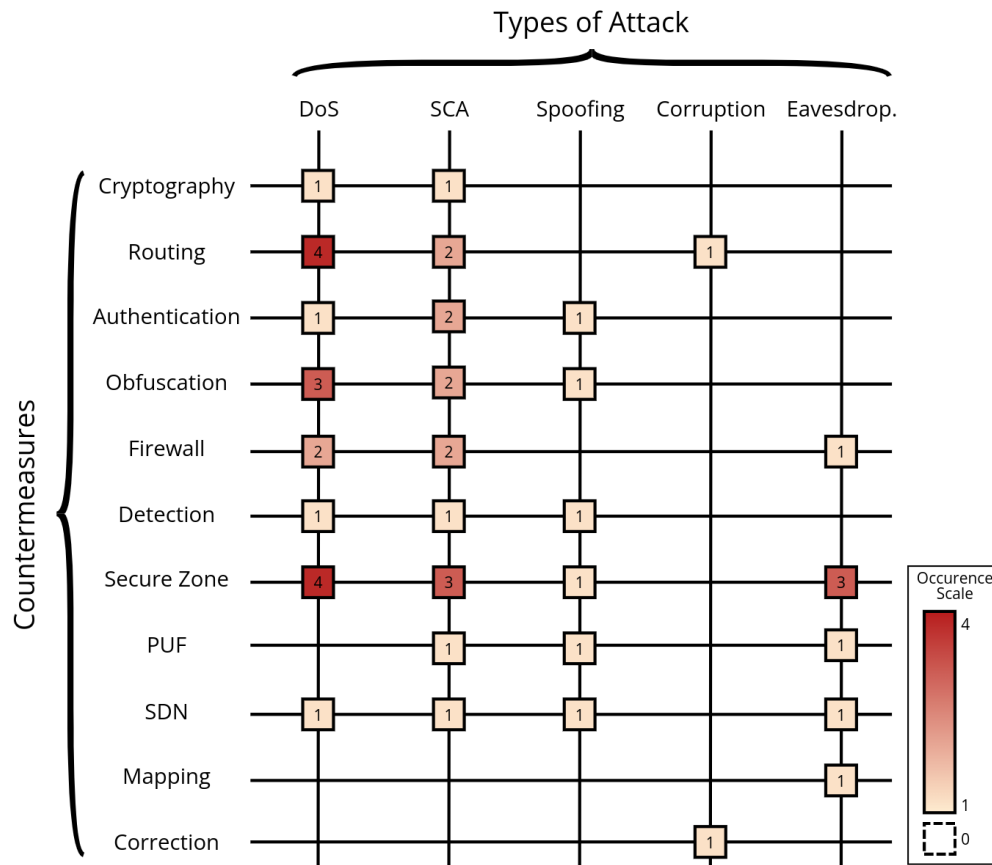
Types of Attack

Countermeasures

| | DoS | SCA | Spoofing | Corruption | Eavesdrop. |
|---|---|---|---|---|---|
| Cryptography | 1 | 1 | | | |
| Routing | 4 | 2 | | 1 | |
| Authentication | 1 | 2 | 1 | | |
| Obfuscation | 3 | 2 | 1 | | |
| Firewall | 2 | 2 | | | 1 |
| Detection | 1 | 1 | 1 | | |
| Secure Zone | 4 | 3 | 1 | | 3 |
| PUF | | 1 | 1 | | 1 |
| SDN | 1 | 1 | 1 | | 1 |
| Mapping | | | | | 1 |
| Correction | | | | 1 | |

Occurence Scale
4
1
0